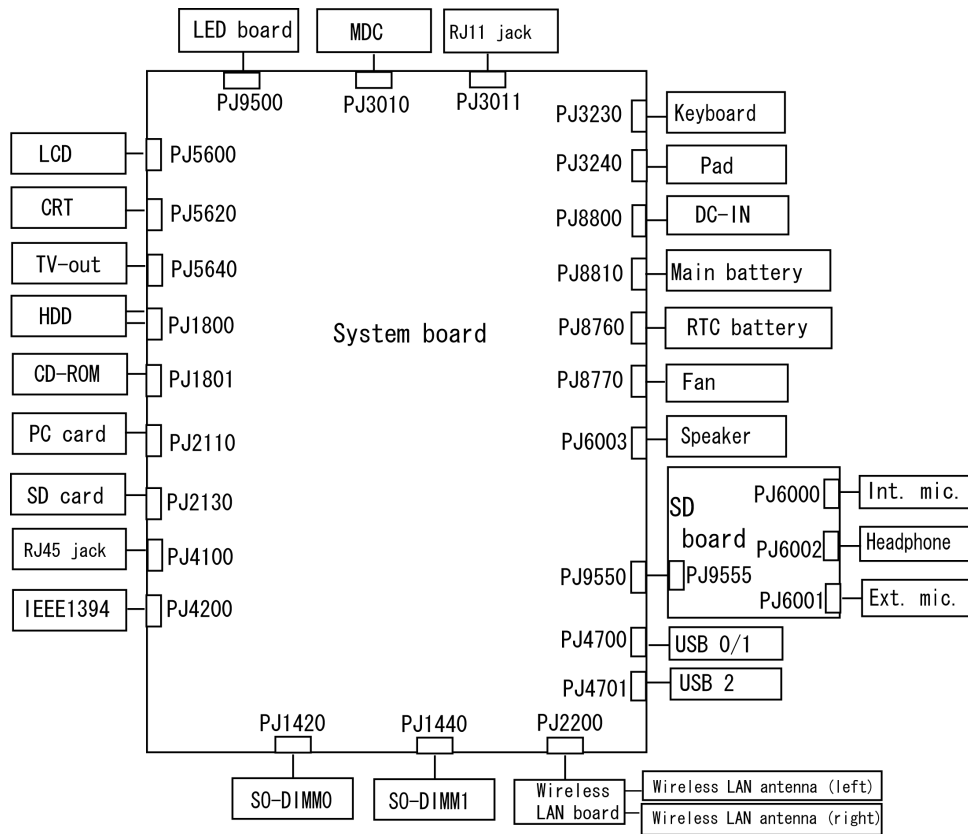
LED board
MDC
RJ11 jack
PJ9500
PJ3010
PJ3011

LCD PJ5600
CRT PJ5620
TV-out PJ5640
HDD PJ1800
CD-ROM PJ1801
PC card PJ2110
SD card PJ2130
RJ45 jack PJ4100
IEEE1394 PJ4200

System board

PJ3230 Keyboard
PJ3240 Pad
PJ8800 DC-IN
PJ8810 Main battery
PJ8760 RTC battery
PJ8770 Fan
PJ6003 Speaker

SD board
PJ6000 Int. mic.
PJ6002 Headphone
PJ6001 Ext. mic.
PJ9550 PJ9555

PJ4700 USB 0/1
PJ4701 USB 2

PJ1420
PJ1440
PJ2200
SO-DIMM0
SO-DIMM1
Wireless LAN board
Wireless LAN antenna (left)
Wireless LAN antenna (right)